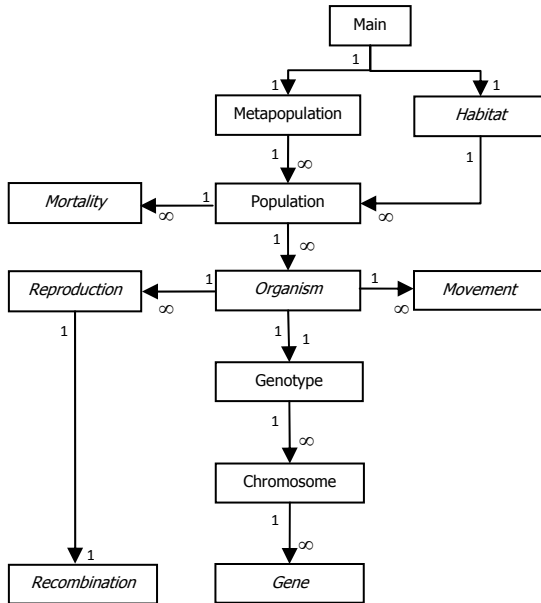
Main

1

1

1

Metapopulation

*Habitat*

1

$\infty$

1

*Mortality*

1

$\infty$

Population

$\infty$

1

$\infty$

*Reproduction*

1

$\infty$

*Organism*

1

$\infty$

*Movement*

1

1

1

Genotype

1

$\infty$

Chromosome

1

$\infty$

1

*Recombination*

*Gene*